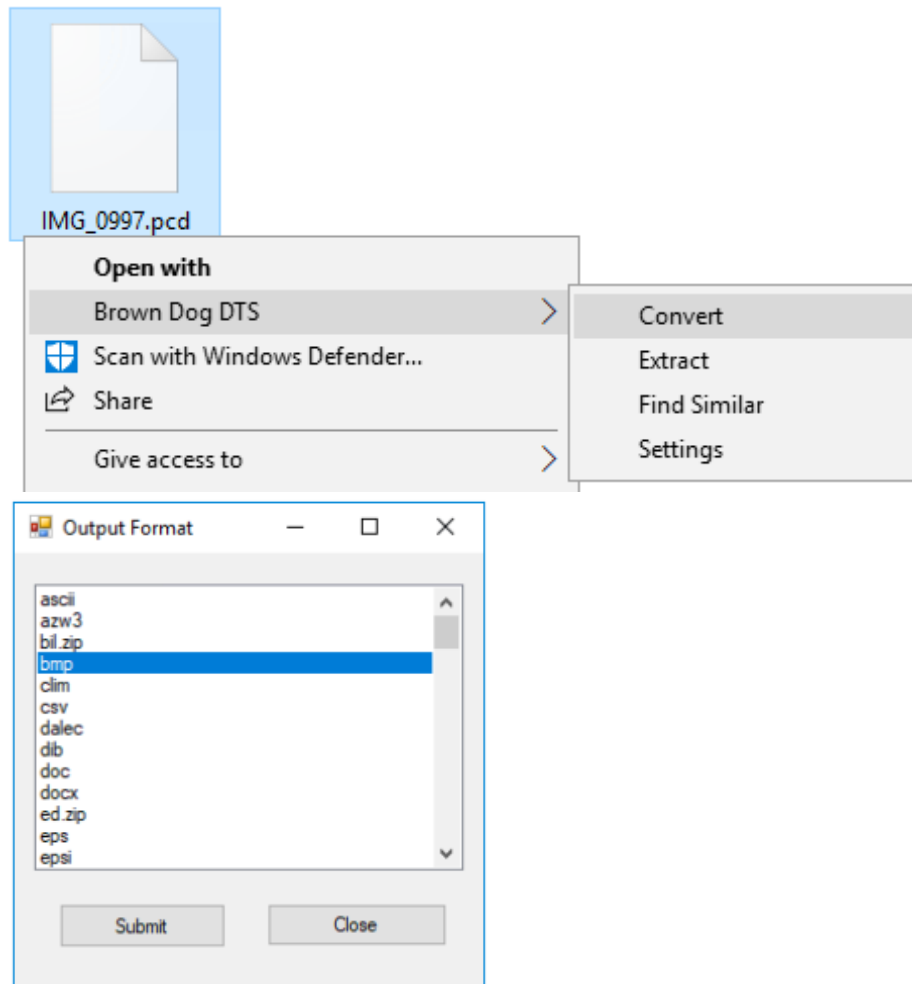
IMG_0997.pcd

Open with
Brown Dog DTS
Scan with Windows Defender...
Share
Give access to

Convert
Extract
Find Similar
Settings

Output Format

ascii
azw3
bil.zip
bmp
clim
csv
dalec
dib
doc
docx
ed.zip
eps
epsi

Submit
Close